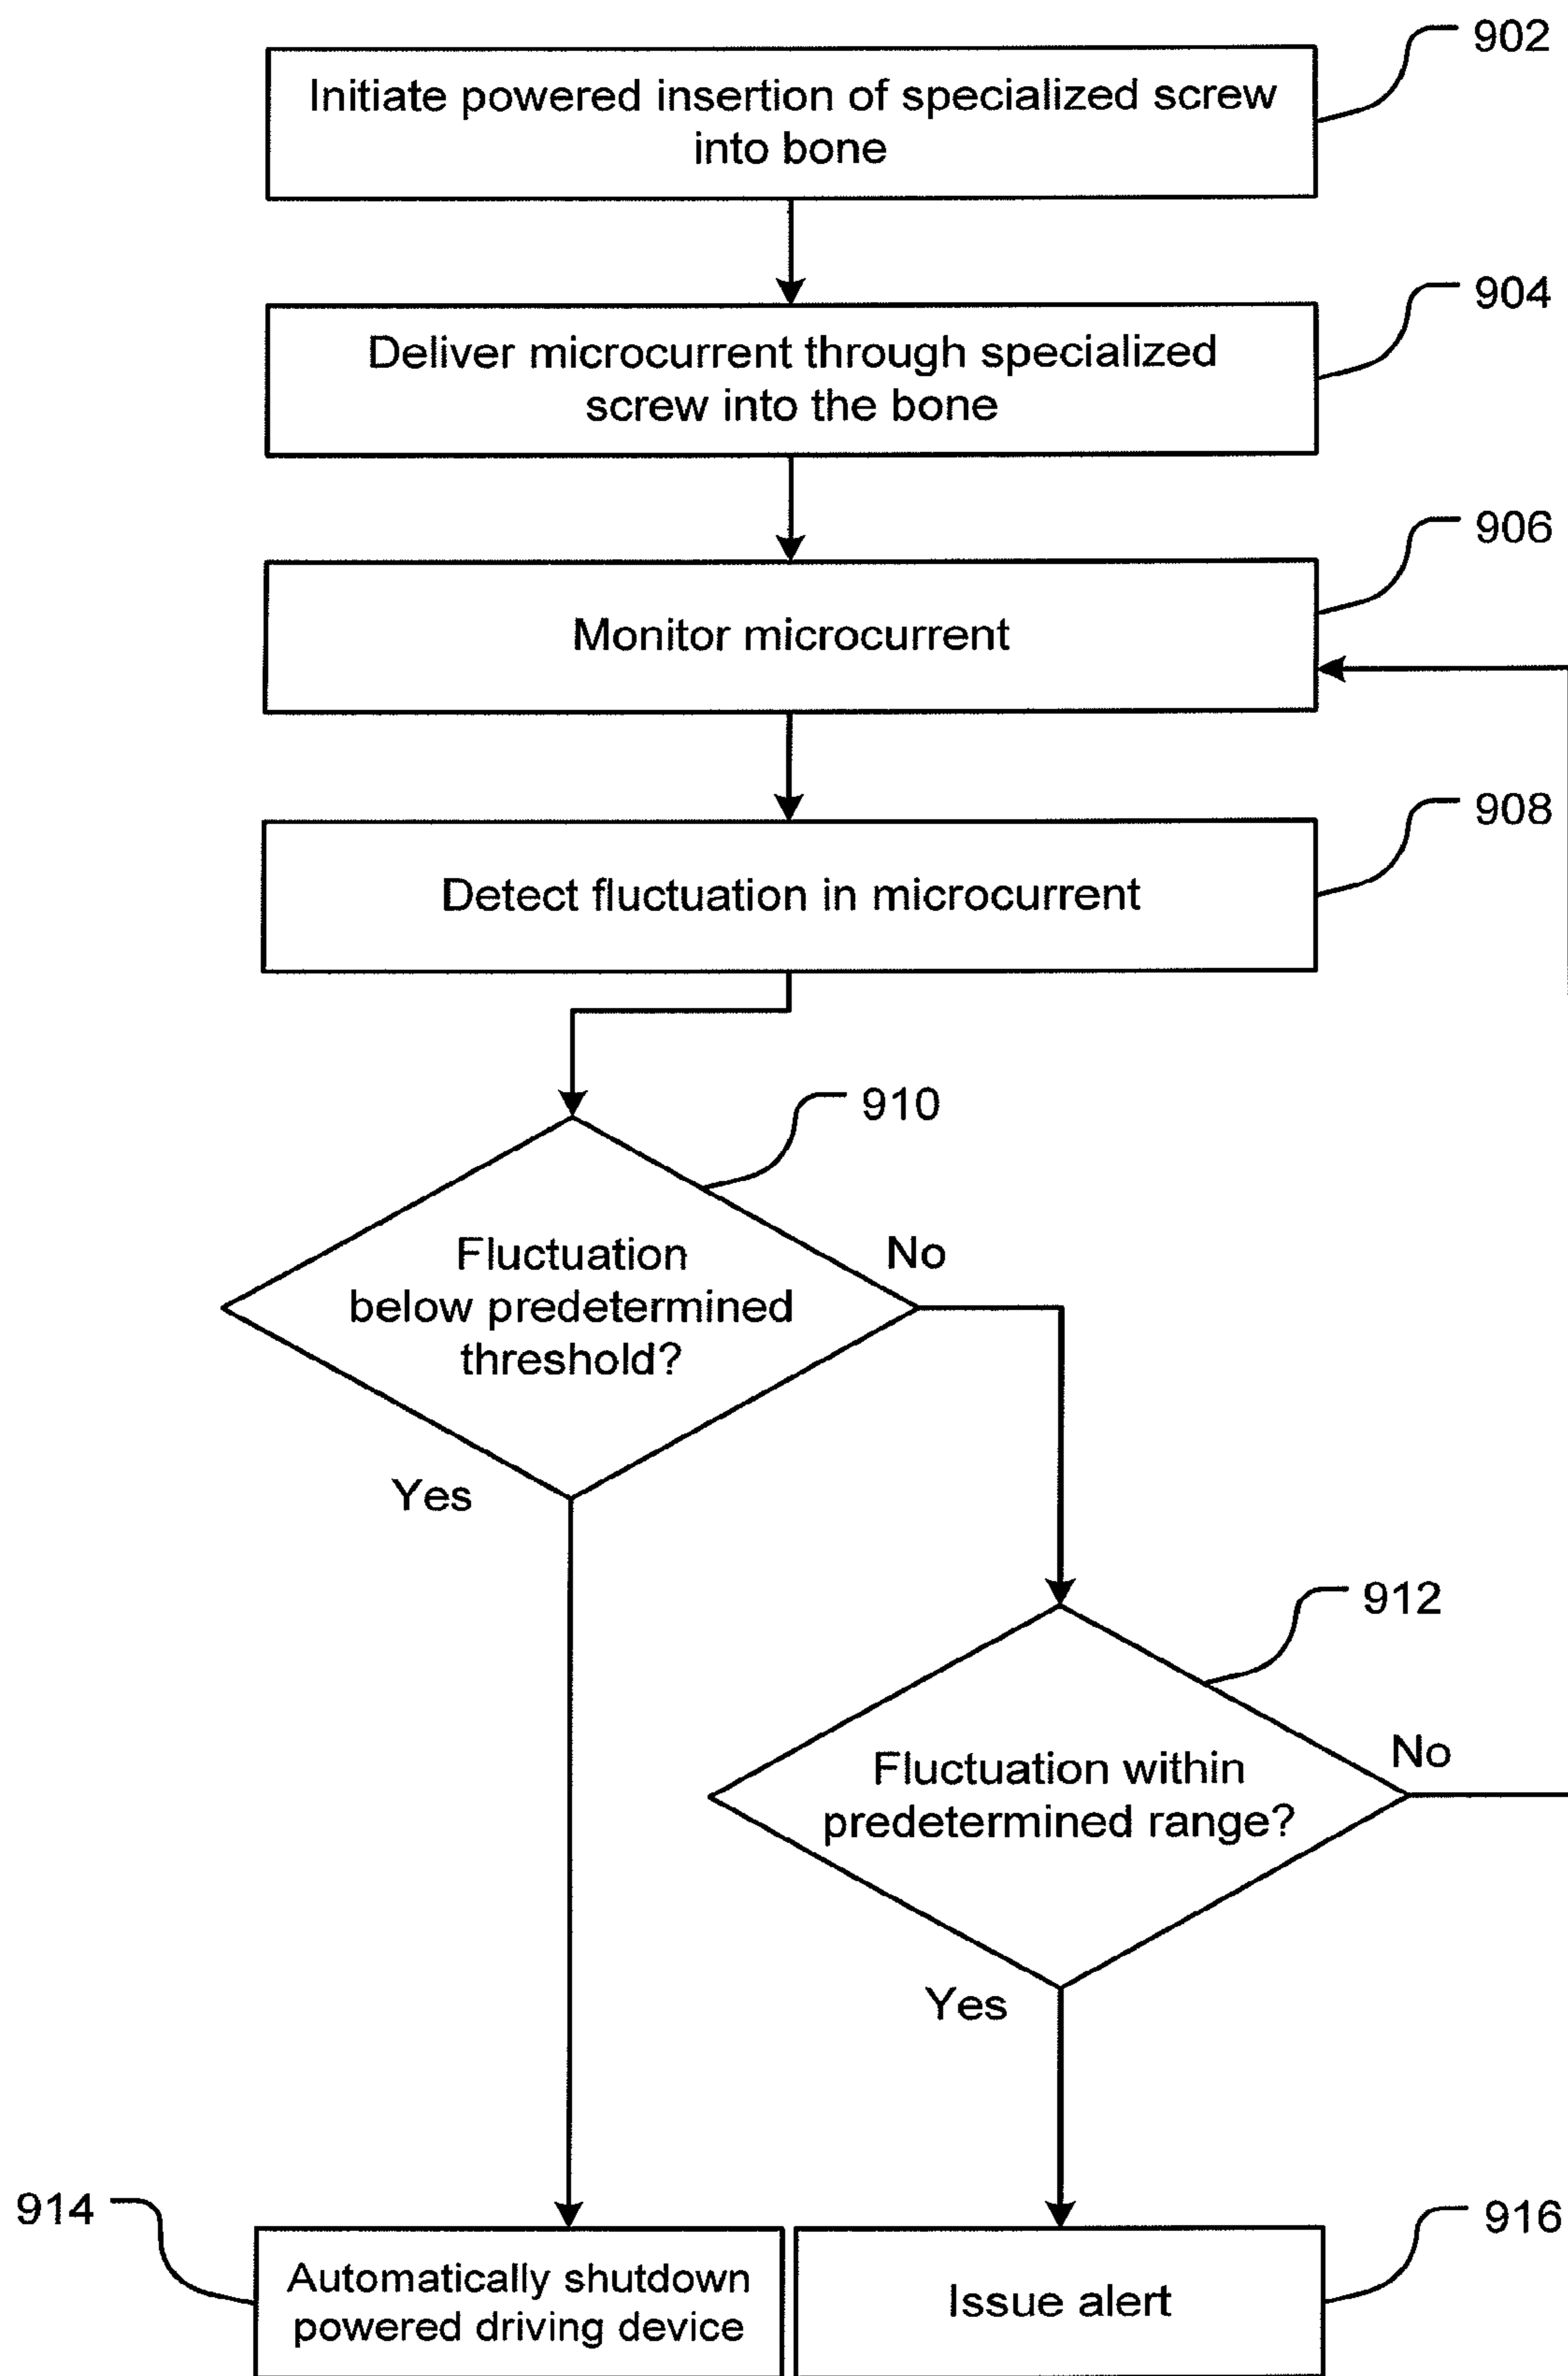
902
Initiate powered insertion of specialized screw into bone

904
Deliver microcurrent through specialized screw into the bone

906
Monitor microcurrent

908
Detect fluctuation in microcurrent

910
Fluctuation below predetermined threshold?

No

Yes

912
Fluctuation within predetermined range?

No

Yes

914
Automatically shutdown powered driving device

916
Issue alert